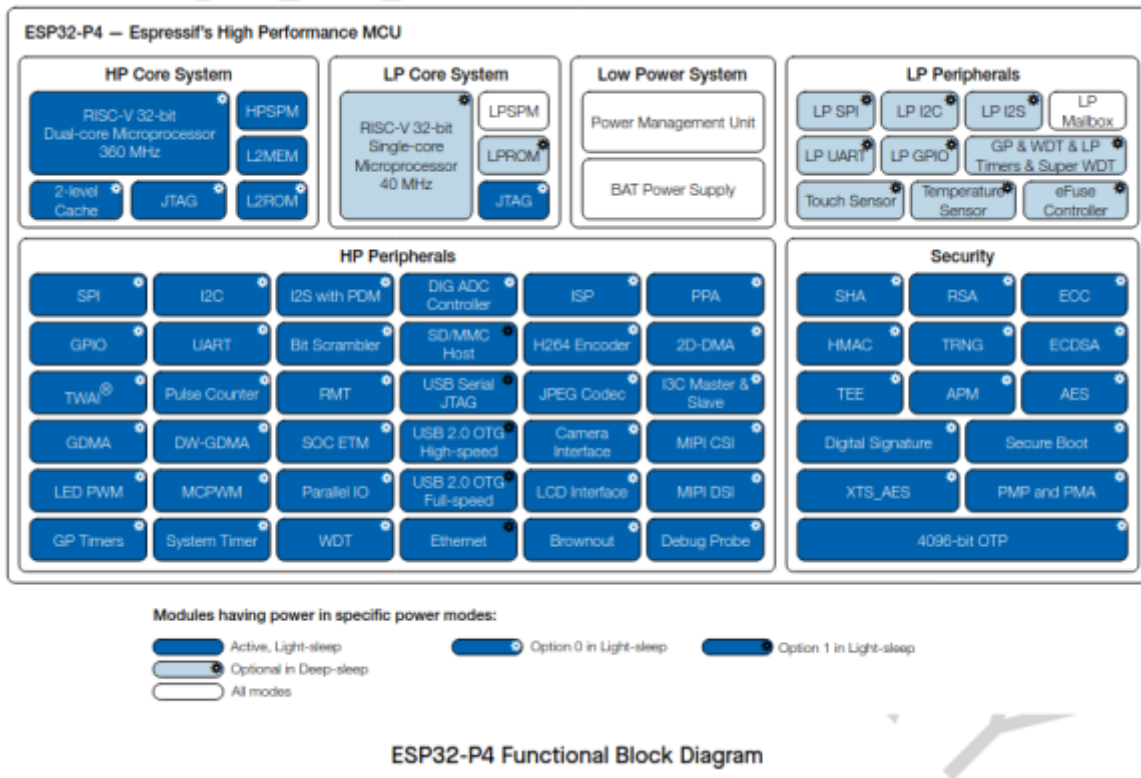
ESP32-P4 — Espressif's High Performance MCU

HP Core System

RISC-V 32-bit Dual-core Microprocessor 360 MHz

HPSPM

L2MEM

2-level Cache

JTAG

L2ROM

LP Core System

RISC-V 32-bit Single-core Microprocessor 40 MHz

LPSPM

LPROM

JTAG

Low Power System

Power Management Unit

BAT Power Supply

LP Peripherals

LP SPI

LP I2C

LP I2S

LP Mailbox

LP UART

LP GPIO

GP & WDT & LP Timers & Super WDT

Touch Sensor

Temperature Sensor

eFuse Controller

HP Peripherals

| SPI | I2C | I2S with PDM | DIG ADC Controller | ISP | PPA |
|---|---|---|---|---|---|
| GPIO | UART | Bit Scrambler | SD/MMC Host | H264 Encoder | 2D-DMA |
| TWAI® | Pulse Counter | RMT | USB Serial JTAG | JPEG Codec | I3C Master & Slave |
| GDMA | DW-GDMA | SOC ETM | USB 2.0 OTG High-speed | Camera Interface | MIPI CSI |
| LED PWM | MCPWM | Parallel IO | USB 2.0 OTG Full-speed | LCD Interface | MIPI DSI |
| GP Timers | System Timer | WDT | Ethernet | Brownout | Debug Probe |

Security

| SHA | RSA | ECC |
|---|---|---|
| HMAC | TRNG | ECDSA |
| TEE | APM | AES |

Digital Signature

Secure Boot

XTS_AES

PMP and PMA

4096-bit OTP

Modules having power in specific power modes:

Active, Light-sleep

Option 0 in Light-sleep

Option 1 in Light-sleep

Optional in Deep-sleep

All modes

ESP32-P4 Functional Block Diagram